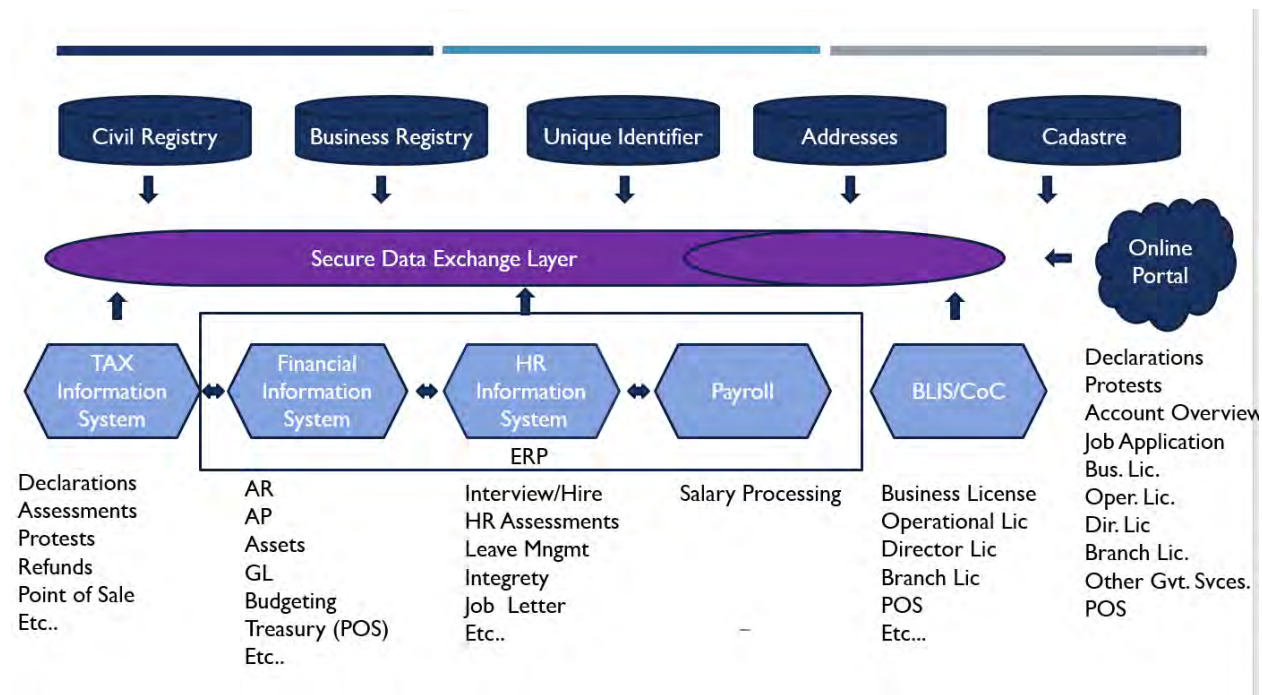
Civil Registry
Business Registry
Unique Identifier
Addresses
Cadastre

Secure Data Exchange Layer

Online Portal

TAX Information System
Financial Information System
HR Information System
Payroll
BLIS/CoC

ERP

Declarations
Assessments
Protests
Refunds
Point of Sale
Etc..

AR
AP
Assets
GL
Budgeting
Treasury (POS)
Etc..

Interview/Hire
HR Assessments
Leave Mngmt
Integrety
Job Letter
Etc..

Salary Processing

Business License
Operational Lic
Director Lic
Branch Lic
POS
Etc...

Declarations
Protests
Account Overview
Job Application
Bus. Lic.
Oper. Lic.
Dir. Lic
Branch Lic.
Other Gvt. Svces.
POS